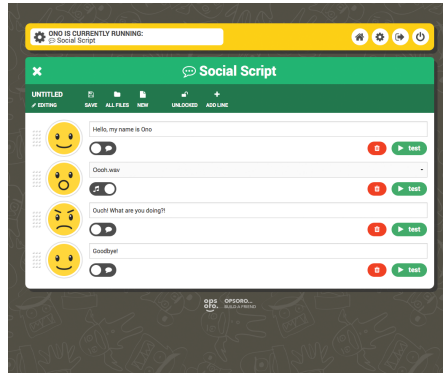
ONO IS CURRENTLY RUNNING:
Social Script

Social Script

UNTITLED
EDITING

SAVE ALL FILES NEW UNLOCKED ADD LINE

Hello, my name is Ono

test

Oooh.wav

test

Ouch! What are you doing?!

test

Goodbye!

test

OPSORO
BUILD A FRIEND